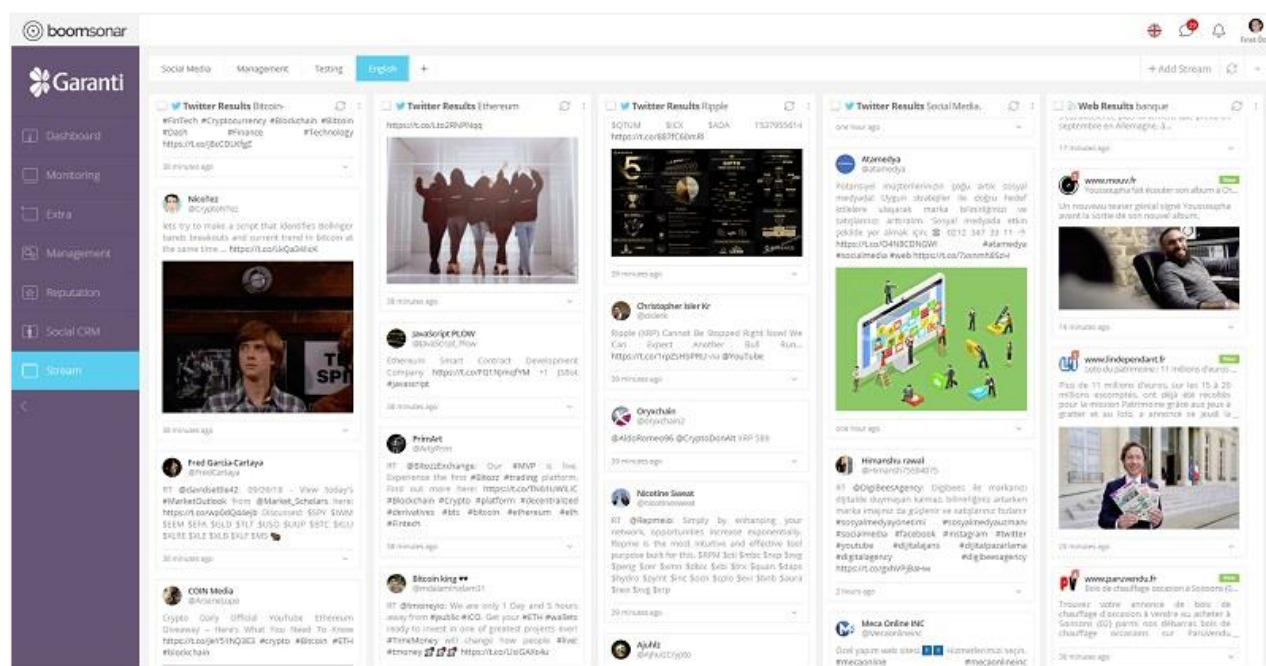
boomsonar

Garanti

Dashboard
Monitoring
Extra
Management
Reputation
Social CRM
Stream

Social Media | Management | Testing | English | +

+ Add Stream

Twitter Results Bitcoin

#FinTech #Cryptocurrency #Blockchain #Bitcoin #Dash #Finance #Technology https://t.co/jBsCDUKfgE

30 minutes ago

Nicollez
@CryptoNihiz

lets try to make a script that identifies Bollinger bands breakouts and current trend in bitcoin at the same time ... https://t.co/UiQa0AIkeX

30 minutes ago

Fred Garcia-Cartaya
@FredCartaya

RT @davidsettle42: 09/28/18 - View today's #MarketOutlook from @Market_Scholars here: https://t.co/wp0dQa0ejb Discussed: $SPY $IWM $EEM $EFA $GLD $TLT $USO $UUP $BTC $GLU $XLRE $XLE $XLB $XLF $MS

30 minutes ago

COIN Media
@Arsenelupo

Crypto Daily Official YouTube Ethereum Giveaway – Here's What You Need To Know https://t.co/jen5ThQ3E3 #crypto #Bitcoin #ETH #blockchain

Twitter Results Ethereum

https://t.co/Lto2RNPNqq

38 minutes ago

JavaScript PLOW
@JavaScript_Plow

Ethereum Smart Contract Development Company https://t.co/FQ1NjmqfVM +1 @Bot #javascript

38 minutes ago

PrimArt
@ArtyPrim

RT @BitozzExchange: Our #MVP is live. Experience the first #Bitozz #trading platform. Find out more here: https://t.co/ThUhLWLJC #Blockchain #Crypto #platform #decentralized #derivatives #btc #bitcoin #ethereum #eth #Fintech

38 minutes ago

Bitcoin king
@mdalamintalam31

RT @tmoneyio: We are only 1 Day and 5 hours away from #public #ICO. Get your #ETH #wallets ready to invest in one of greatest projects ever! #TimeMoney will change how people #live! #tmoney https://t.co/UoGAXb4u

Twitter Results Ripple

$QTUM $ICX $ADA 1537955614 https://t.co/887fC60mRl

39 minutes ago

Christopher Isler Kr
@islerk

Ripple (XRP) Cannot Be Stopped Right Now! We Can Expect Another Bull Run... https://t.co/1rpZSH9PMz via @YouTube

39 minutes ago

Oryxchain
@oryxchain2

@AldoRomeo96 @CryptoDonAlt XRP 589

39 minutes ago

Nicotine Sweat
@nicotinesweat

RT @llapmeio: Simply by enhancing your network, opportunities increase exponentially. Ripple is the most intuitive and effective tool purpose built for this. $RPM $eli $mbc $rep $nrg $peng $cer $wmo $bbx $xbi $trx $quan $dapp $hydro $pylnt $nc $stn $coro $evr $bnb $aura $nex $ng $trp

39 minutes ago

AJuhlz
@AJhuizCrypto

Twitter Results Social Media

one hour ago

Atamedya
@atamedya

Potansiyel müşterilerinizin çoğu artık sosyal medyada! Uygun stratejiler ile doğru hedef kitlelere ulaşarak marka bilinirliğinizi ve satışlarınızı arttırabilirsiniz. Sosyal medyada etkin şekilde yer almak için ☎ 0212 347 33 11 https://t.co/O4N8CDNGWl #atamedya #socialmedia #web https://t.co/7xxnmh8Szd

one hour ago

Himanshu rawal
@Himanshu75584075

RT @DigiBeesAgency: Digibees ile markanızı dijitalde duymayan kalmaz, bilinirliğiniz artarken marka imajınız da güçlenir ve satışlarınız fırlar #sosyalmedyayönetimi #sosyalmedyauzmanı #socialmedia #facebook #instagram #twitter #youtube #dijitalajans #dijitalpazarlama #digitalagency #digibeesagency https://t.co/gsNvP9bHw

2 hours ago

Meca Online INC
@MecaonlineInc

Özel yapım web sitesi hizmetlerimizi seçin. #mecaonline #mecaonlineinc

Web Results banque

septembre en Allemagne, à...

17 minutes ago

www.mouv.fr
Youssoupha fait écouter son album à Ch...

Un nouveau teaser génial signé Youssoupha avant la sortie de son nouvel album.

14 minutes ago

www.lindependant.fr
Loto du patrimoine : 11 millions d'euros ...

Plus de 11 millions d'euros, sur les 15 à 20 millions escomptés, ont déjà été recoltés pour la mission Patrimoine grâce aux jeux à gratter et au loto, a annoncé ce jeudi le...

28 minutes ago

www.panzwendu.fr
Bois de chauffage occasion à Soissons (0...

Trouvez votre annonce de bois de chauffage d'occasion à vendre ou acheter à Soissons (02) parmi nos débarras bois de chauffage occasions sur PanzWendu...

38 minutes ago